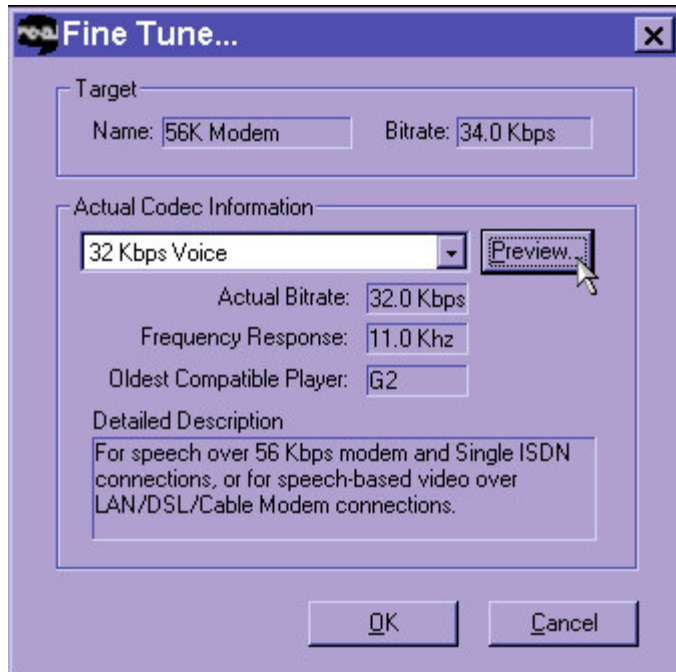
real Fine Tune...

Target
Name: 56K Modem
Bitrate: 34.0 Kbps

Actual Codec Information
32 Kbps Voice
Preview...
Actual Bitrate: 32.0 Kbps
Frequency Response: 11.0 Khz
Oldest Compatible Player: G2
Detailed Description
For speech over 56 Kbps modem and Single ISDN connections, or for speech-based video over LAN/DSL/Cable Modem connections.

OK
Cancel